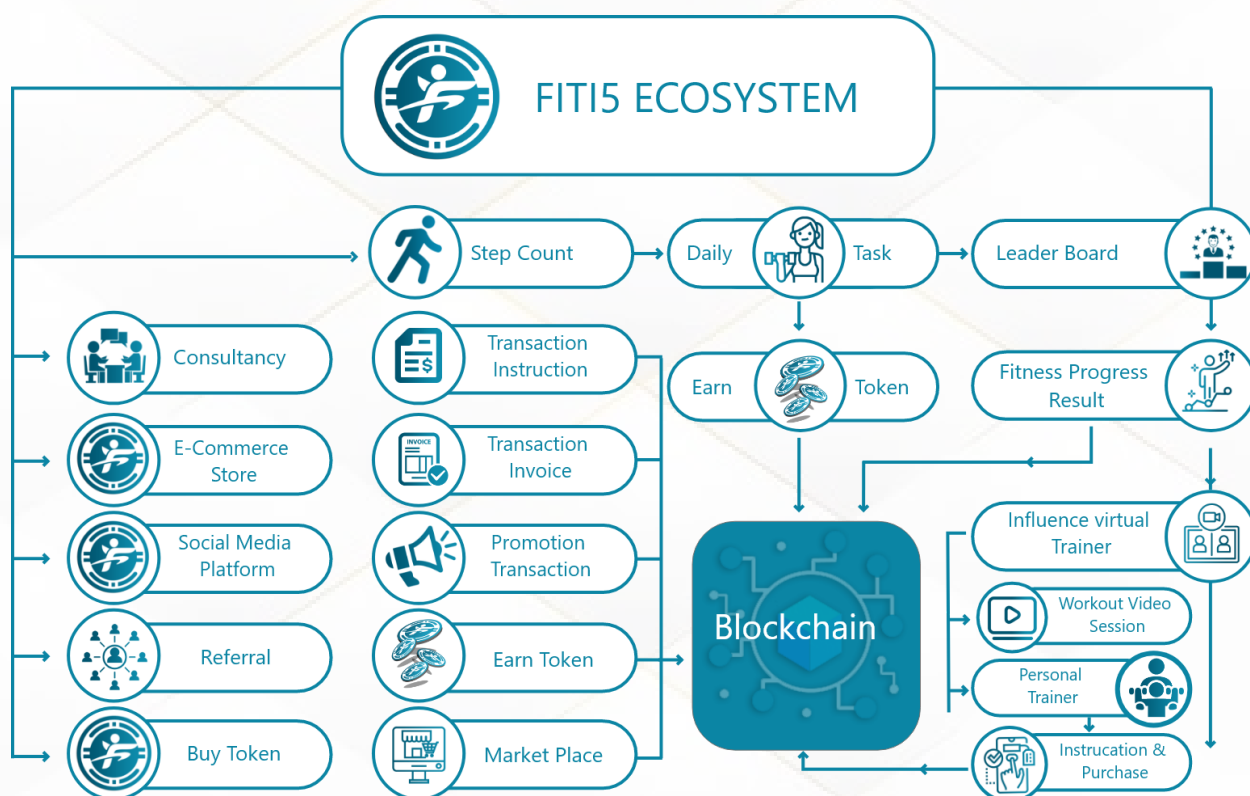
FITI5 ECOSYSTEM

Step Count

Daily Task

Leader Board

Consultancy

Transaction Instruction

Earn Token

Fitness Progress Result

E-Commerce Store

INVOICE

Transaction Invoice

Social Media Platform

Promotion Transaction

Blockchain

Influence virtual Trainer

Workout Video Session

Referral

Earn Token

Personal Trainer

Buy Token

Market Place

Instrucation & Purchase